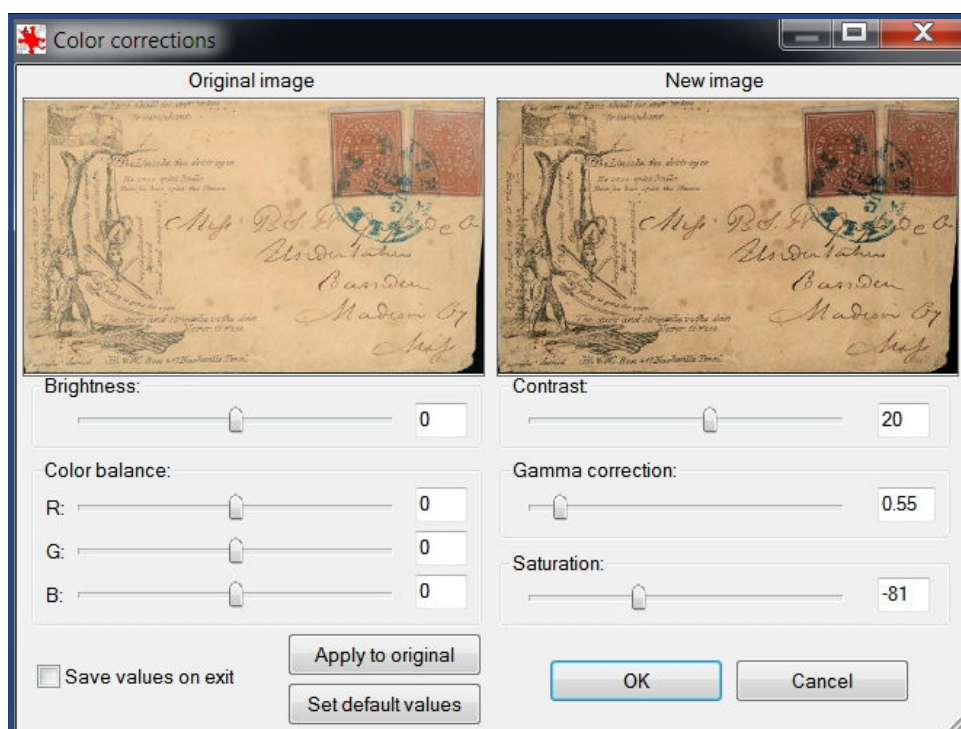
Color corrections

Original image

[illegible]

Miss B.S.H. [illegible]
Undertaker
Bamden
Madison Co
Miss

New image

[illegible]

Miss B.S.H. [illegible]
Undertaker
Bamden
Madison Co
Miss

Brightness:

0

Contrast:

20

Color balance:

R:

0

G:

0

B:

0

Gamma correction:

0.55

Saturation:

-81

Save values on exit

Apply to original

Set default values

OK

Cancel